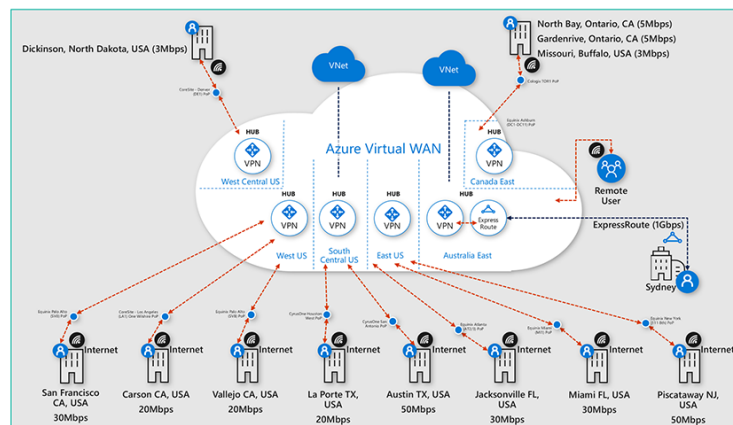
Dickinson, North Dakota, USA (3Mbps)

North Bay, Ontario, CA (5Mbps)
Gardenrive, Ontario, CA (5Mbps)
Missouri, Buffalo, USA (3Mbps)

CoreSite - Denver (DE1) PoP

Cologix TOR1 PoP

VNet

VNet

Azure Virtual WAN

Equinix Ashburn (DC1-DC11) PoP

HUB
VPN
West Central US

HUB
VPN
Canada East

Remote User

HUB
VPN
West US

HUB
VPN
South Central US

HUB
VPN
East US

HUB
VPN
Express Route
Australia East

ExpressRoute (1Gbps)

Sydney

Equinix Palo Alto (SV8) PoP

CoreSite - Los Angeles (LA1) One Wilshire PoP

Equinix Palo Alto (SV8) PoP

CyrusOne Houston West (HOU) PoP

CyrusOne San Antonio PoP

Equinix Atlanta (AT1) PoP

Equinix Miami (MI1) PoP

Equinix New York (NY1) PoP

Internet
San Francisco CA, USA
30Mbps

Internet
Carson CA, USA
20Mbps

Internet
Vallejo CA, USA
20Mbps

Internet
La Porte TX, USA
20Mbps

Internet
Austin TX, USA
50Mbps

Internet
Jacksonville FL, USA
30Mbps

Internet
Miami FL, USA
30Mbps

Internet
Piscataway NJ, USA
50Mbps